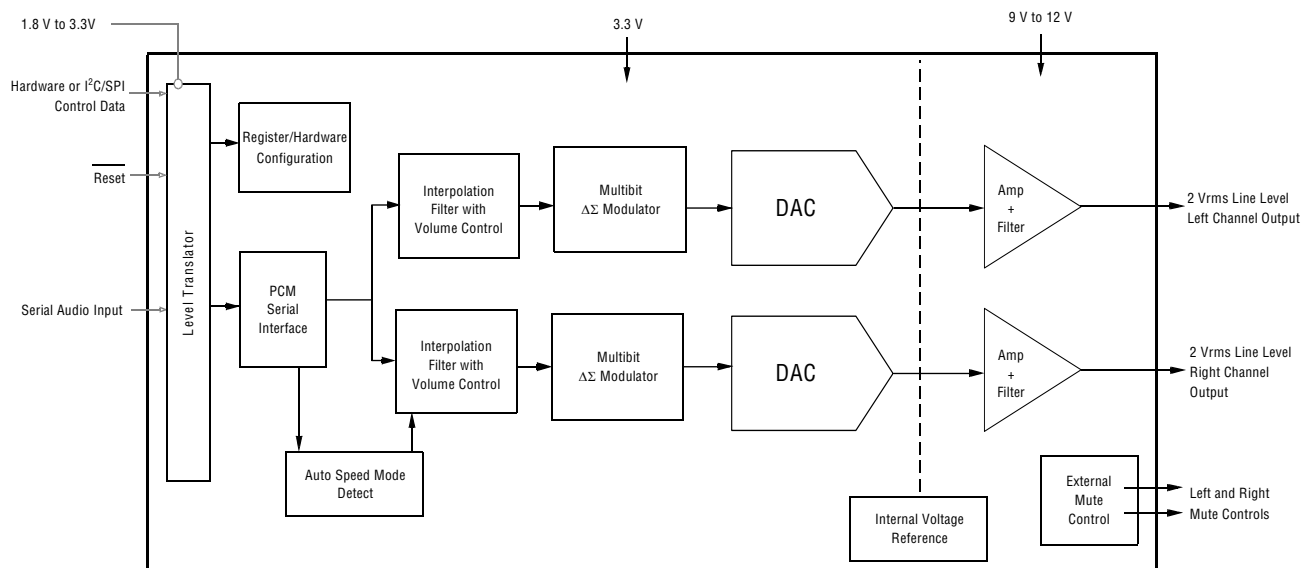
1.8 V to 3.3V

3.3 V

9 V to 12 V

Hardware or I$^2$C/SPI Control Data

Reset

Serial Audio Input

Level Translator

Register/Hardware Configuration

PCM Serial Interface

Interpolation Filter with Volume Control

Multibit $\Delta\Sigma$ Modulator

DAC

Amp + Filter

2 Vrms Line Level Left Channel Output

Interpolation Filter with Volume Control

Multibit $\Delta\Sigma$ Modulator

DAC

Amp + Filter

2 Vrms Line Level Right Channel Output

Auto Speed Mode Detect

Internal Voltage Reference

External Mute Control

Left and Right Mute Controls